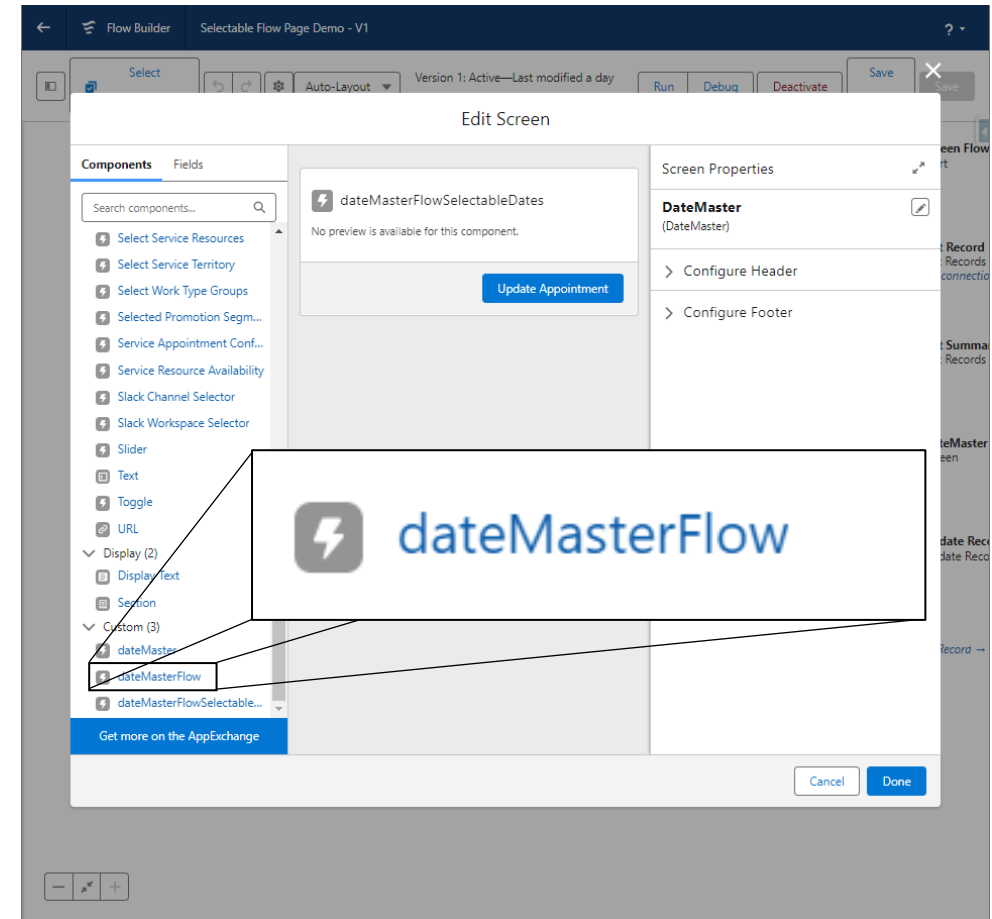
Flow Builder Selectable Flow Page Demo - V1

? ▾

Select

Auto-Layout

Version 1: Active—Last modified a day

Run Debug Deactivate Save

Save

Edit Screen

Components Fields

Search components...

Select Service Resources
Select Service Territory
Select Work Type Groups
Selected Promotion Segm...
Service Appointment Conf...
Service Resource Availability
Slack Channel Selector
Slack Workspace Selector
Slider
Text
Toggle
URL

Display (2)
Display Text
Section

Custom (3)
dateMaster
dateMasterFlow
dateMasterFlowSelectable...

Get more on the AppExchange

dateMasterFlowSelectableDates

No preview is available for this component.

Update Appointment

dateMasterFlow

Screen Properties

DateMaster
(DateMaster)

Configure Header

Configure Footer

een Flow
rt

t Record
Records
connectio

t Summa
Records

teMaster
een

date Rec
date Reco

Record →

Cancel Done